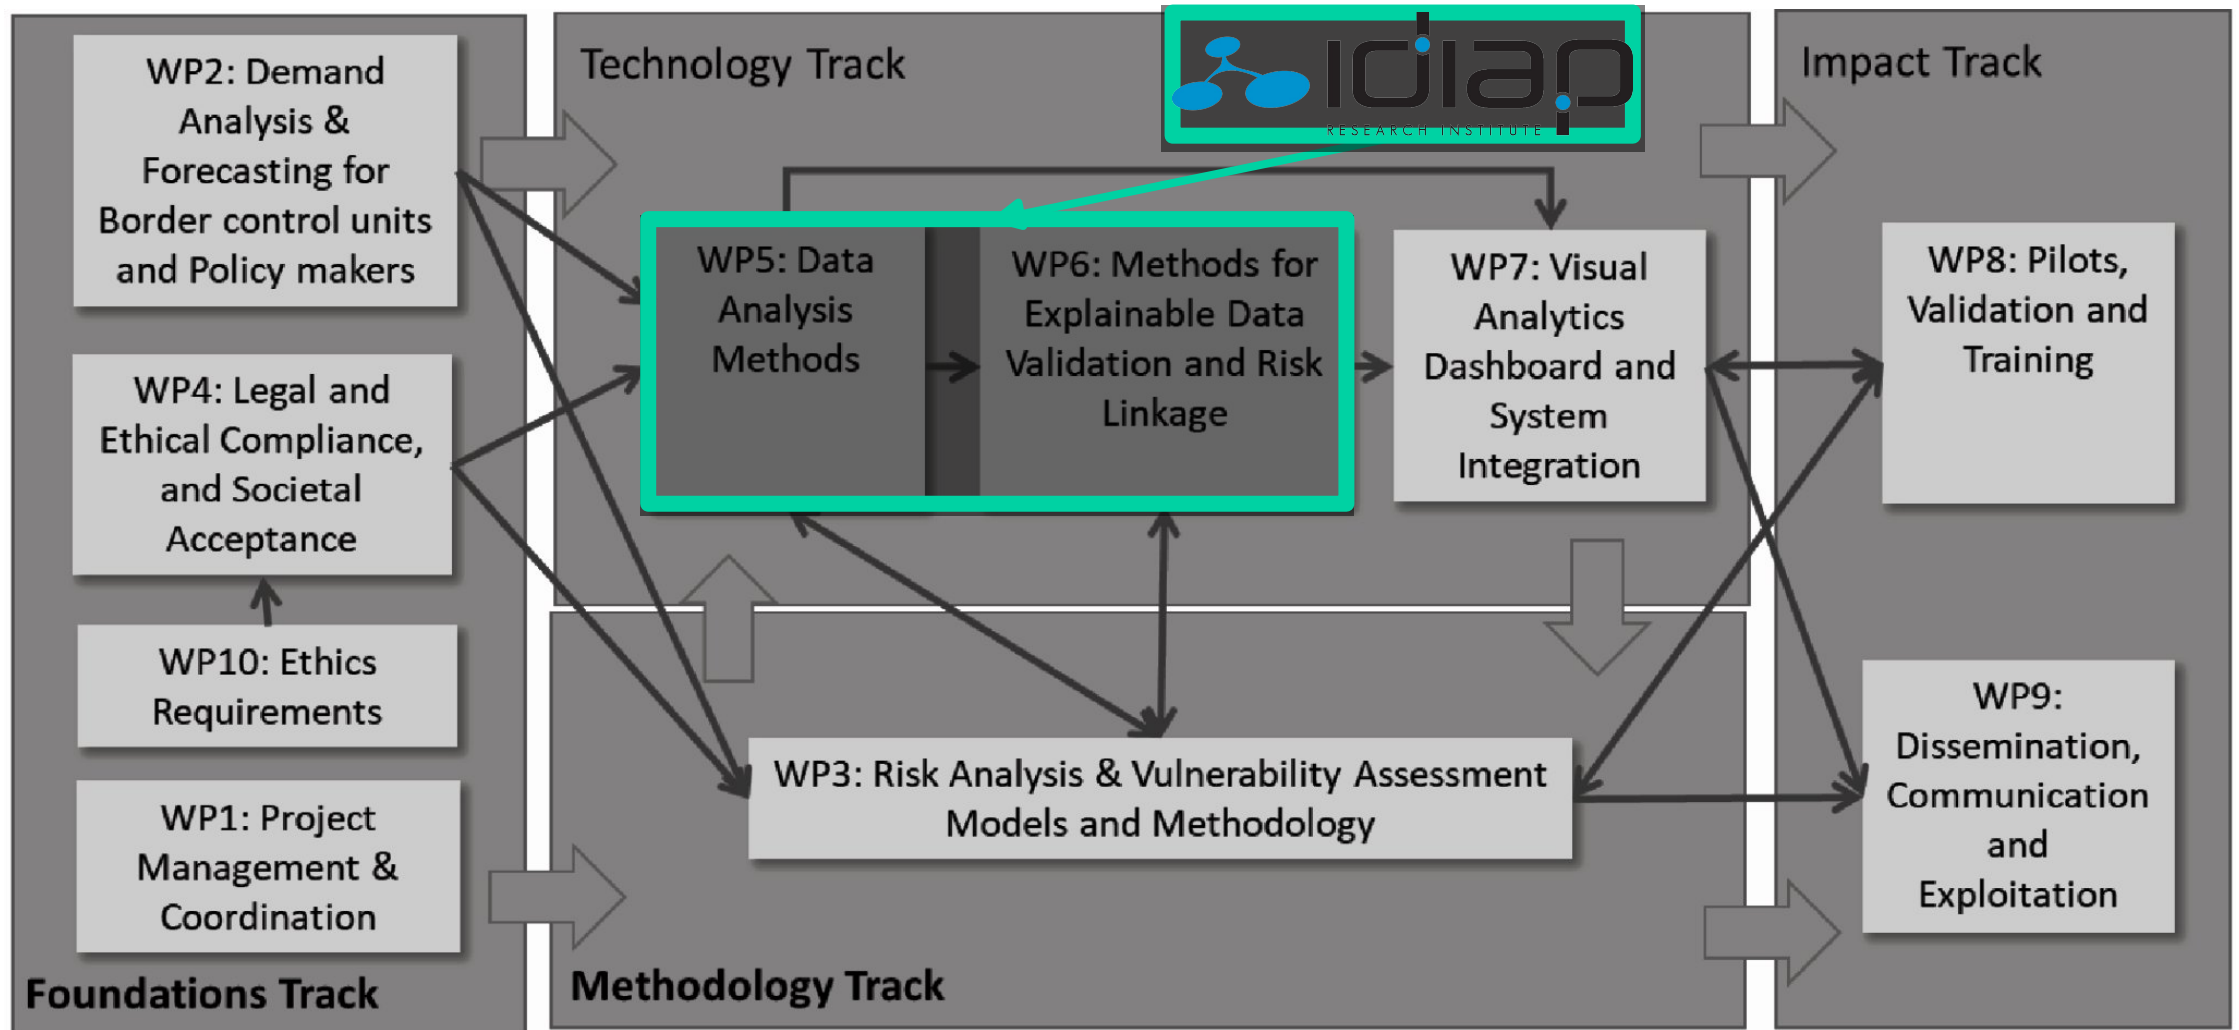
WP2: Demand Analysis & Forecasting for Border control units and Policy makers

WP4: Legal and Ethical Compliance, and Societal Acceptance

WP10: Ethics Requirements

WP1: Project Management & Coordination

Foundations Track

Technology Track

idiap
RESEARCH INSTITUTE

WP5: Data Analysis Methods

WP6: Methods for Explainable Data Validation and Risk Linkage

WP7: Visual Analytics Dashboard and System Integration

WP3: Risk Analysis & Vulnerability Assessment Models and Methodology

Methodology Track

Impact Track

WP8: Pilots, Validation and Training

WP9: Dissemination, Communication and Exploitation